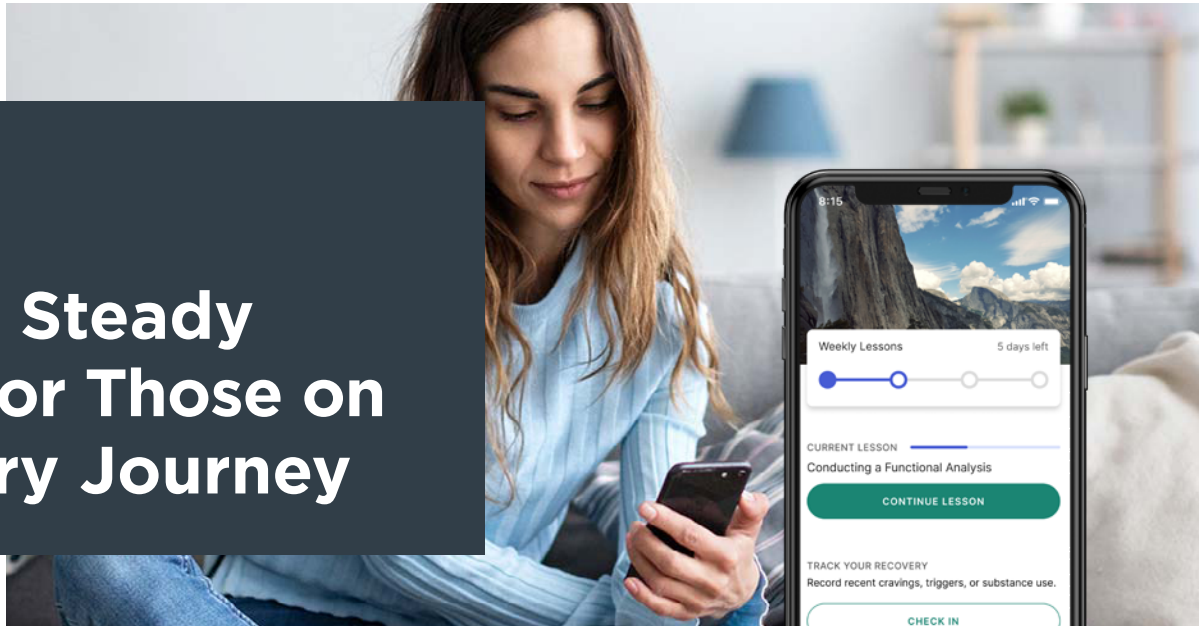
Steady
or Those on
ry Journey

8:15

Weekly Lessons
5 days left

CURRENT LESSON
Conducting a Functional Analysis
CONTINUE LESSON

TRACK YOUR RECOVERY
Record recent cravings, triggers, or substance use.
CHECK IN